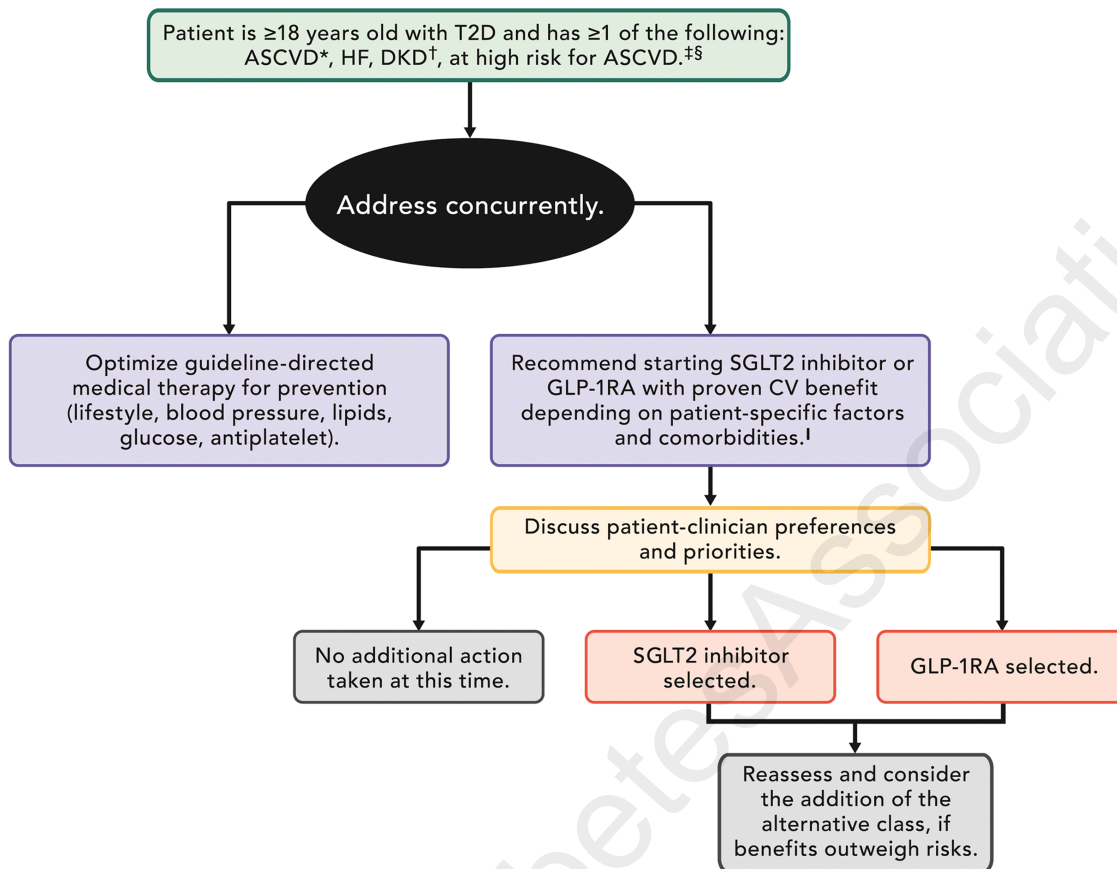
Patient is ≥18 years old with T2D and has ≥1 of the following: ASCVD*, HF, DKD†, at high risk for ASCVD.‡§

Address concurrently.

Optimize guideline-directed medical therapy for prevention (lifestyle, blood pressure, lipids, glucose, antiplatelet).

Recommend starting SGLT2 inhibitor or GLP-1RA with proven CV benefit depending on patient-specific factors and comorbidities.‖

Discuss patient-clinician preferences and priorities.

No additional action taken at this time.

SGLT2 inhibitor selected.

GLP-1RA selected.

Reassess and consider the addition of the alternative class, if benefits outweigh risks.

DiabetesAssociati